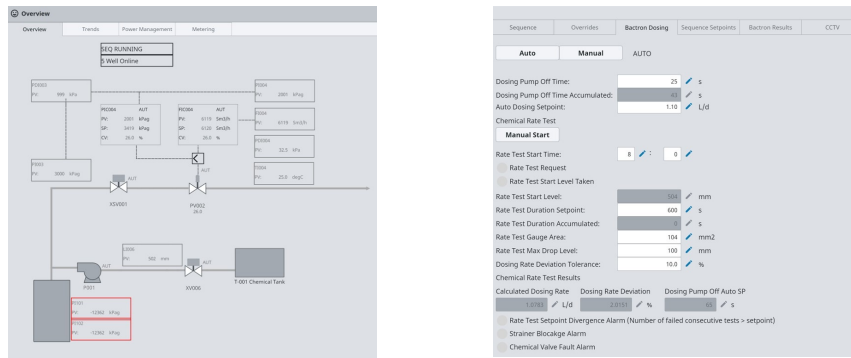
Overview

Overview | Trends | Power Managemen | Metering

SEQ RUNNING
5 Well Online

PIX003
PV: 999 kPa

PIC004 AUT
PV: 2001 kPag
SP: 3419 kPag
CV: 26.0 %

FIC004 AUT
PV: 6119 Sm3/h
SP: 6120 Sm3/h
CV: 26.0 %

PI004
PV: 2001 kPag

FI004
PV: 6119 Sm3/h

PDI004
PV: 32.5 kPa

TI004
PV: 25.0 degC

PI003
PV: 3000 kPag

AUT
XSV001

AUT
PV002
26.0

LI006
PV: 302 mm

AUT
P001

AUT
XV006

T-001 Chemical Tank

PI001
PV: -12362 kPag

PI002
PV: -12362 kPag

Sequence | Overrides | Bactron Dosing | Sequence Setpoints | Bactron Results | CCTV

Auto | Manual | AUTO

Dosing Pump Off Time: 25 s
Dosing Pump Off Time Accumulated: 45 s
Auto Dosing Setpoint: 1.10 L/d
Chemical Rate Test
Manual Start
Rate Test Start Time: 8 : 0
Rate Test Request
Rate Test Start Level Taken
Rate Test Start Level: 104 mm
Rate Test Duration Setpoint: 600 s
Rate Test Duration Accumulated: 0 s
Rate Test Gauge Area: 104 mm2
Rate Test Max Drop Level: 100 mm
Dosing Rate Deviation Tolerance: 10.0 %
Chemical Rate Test Results
Calculated Dosing Rate | Dosing Rate Deviation | Dosing Pump Off Auto SP
1.0783 L/d | 2.0151 % | 46 s
Rate Test Setpoint Divergence Alarm (Number of failed consecutive tests > setpoint)
Strainer Blocakge Alarm
Chemical Valve Fault Alarm